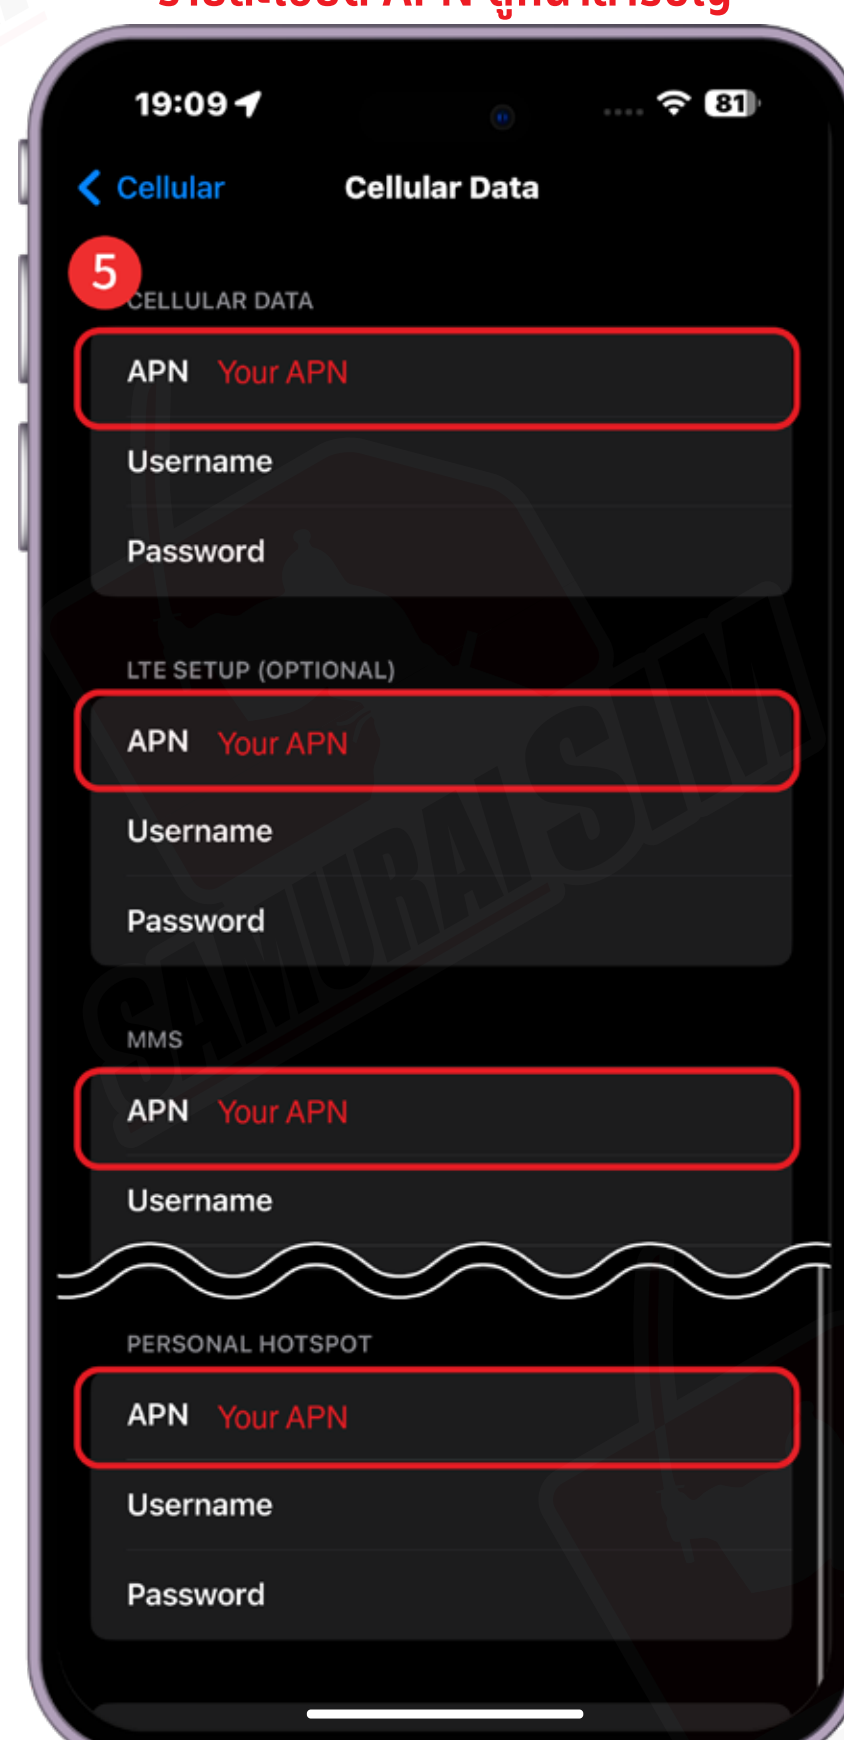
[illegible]

19:09

81

Cellular

Cellular Data

5

CELLULAR DATA

APN Your APN

Username

Password

LTE SETUP (OPTIONAL)

APN Your APN

Username

Password

MMS

APN Your APN

Username

PERSONAL HOTSPOT

APN Your APN

Username

Password

SAMURAI SIM